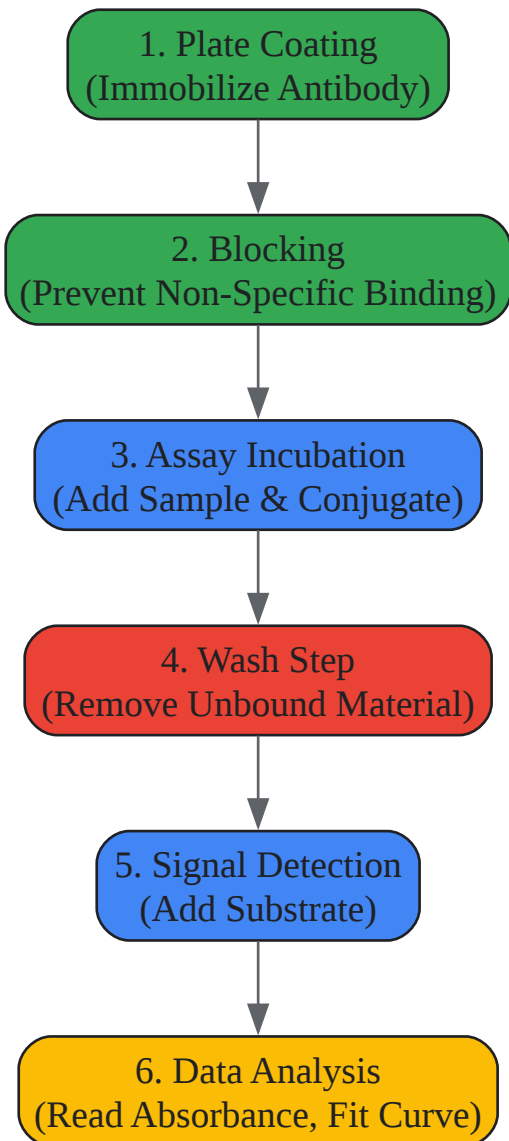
1. Plate Coating
(Immobilize Antibody)

2. Blocking
(Prevent Non-Specific Binding)

3. Assay Incubation
(Add Sample & Conjugate)

4. Wash Step
(Remove Unbound Material)

5. Signal Detection
(Add Substrate)

6. Data Analysis
(Read Absorbance, Fit Curve)